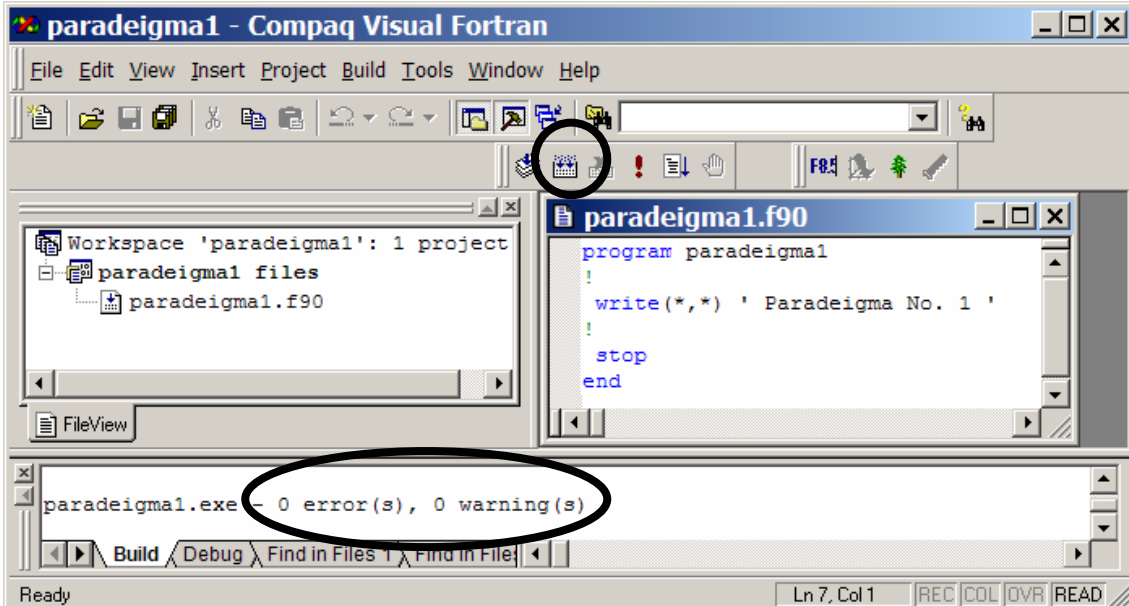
paradeigma1 - Compaq Visual Fortran

File Edit View Insert Project Build Tools Window Help

Workspace 'paradeigma1': 1 project
paradeigma1 files
paradeigma1.f90

FileView

paradeigma1.f90

program paradeigma1
!
write(*,*) ' Paradeigma No. 1 '
!
stop
end

paradeigma1.exe - 0 error(s), 0 warning(s)

Build Debug Find in Files 1 Find in Files

Ready Ln 7, Col 1 REC COL OVR READ